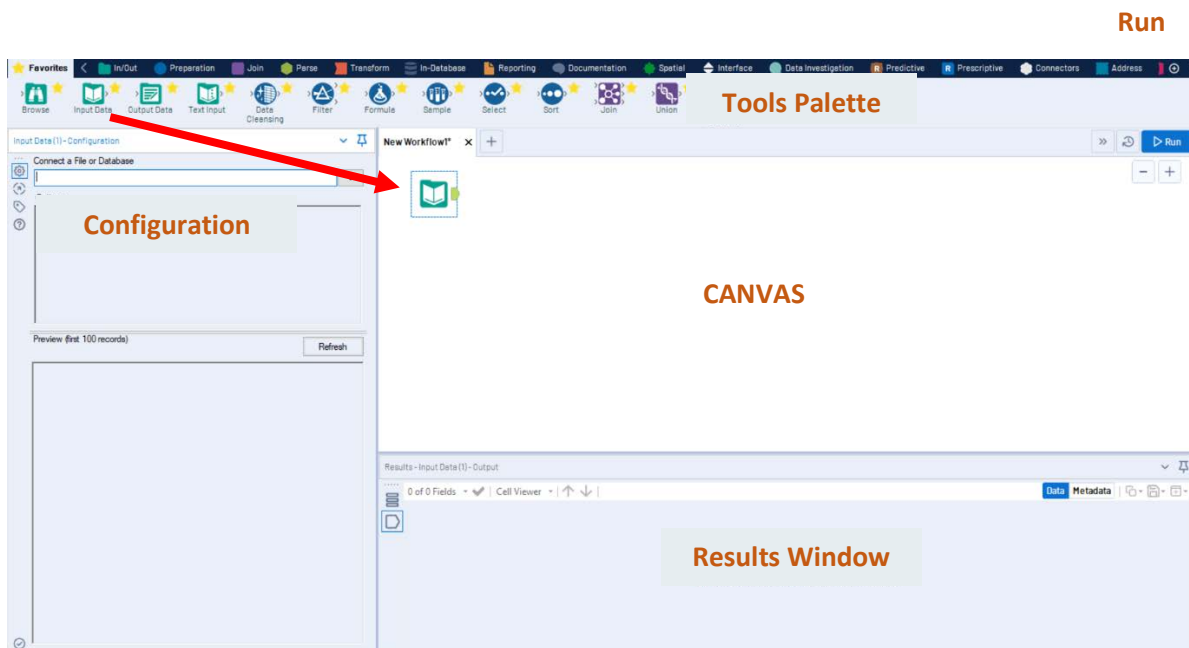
Run

Favorites In/Out Preparation Join Parse Transform In-Database Reporting Documentation Spatial Interface Data Investigation Predictive Prescriptive Connectors Address

Browse Input Data Output Data Text Input Data Cleansing Filter Formula Sample Select Sort Join Union

Tools Palette

Input Data (1) - Configuration

Connect a File or Database

Configuration

Preview (first 100 records)

Refresh

New Workflow1* ×  +

Run

CANVAS

Results - Input Data (1) - Output

0 of 0 Fields  Cell Viewer

Data Metadata

Results Window